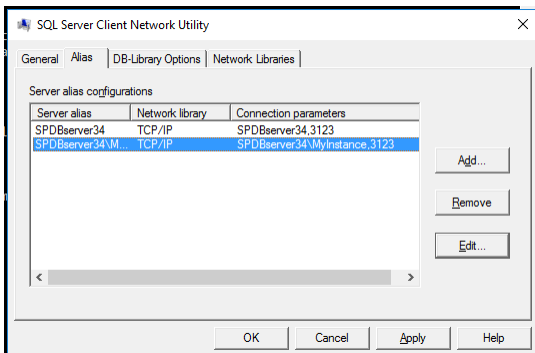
SQL Server Client Network Utility

×

General | Alias | DB-Library Options | Network Libraries

Server alias configurations

| Server alias | Network library | Connection parameters |
|---|---|---|
| SPDBserver34 | TCP/IP | SPDBserver34,3123 |
| SPDBserver34\M... | TCP/IP | SPDBserver34\MyInstance,3123 |

Add...

Remove

Edit...

OK | Cancel | Apply | Help